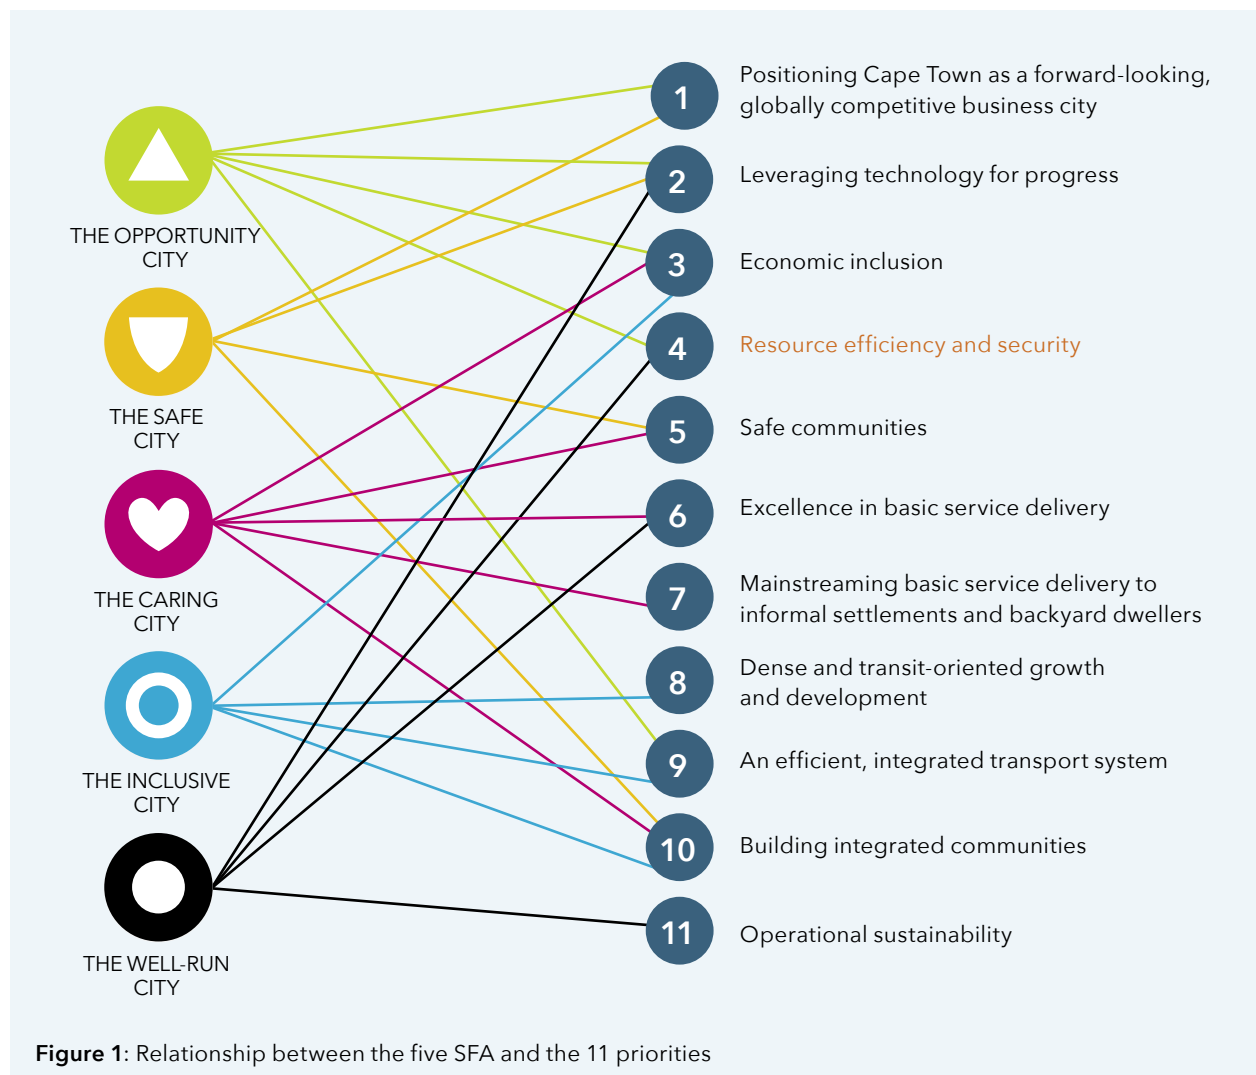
THE OPPORTUNITY CITY

THE SAFE CITY

THE CARING CITY

THE INCLUSIVE CITY

THE WELL-RUN CITY

1 Positioning Cape Town as a forward-looking, globally competitive business city

2 Leveraging technology for progress

3 Economic inclusion

4 Resource efficiency and security

5 Safe communities

6 Excellence in basic service delivery

7 Mainstreaming basic service delivery to informal settlements and backyard dwellers

8 Dense and transit-oriented growth and development

9 An efficient, integrated transport system

10 Building integrated communities

11 Operational sustainability

Figure 1: Relationship between the five SFA and the 11 priorities